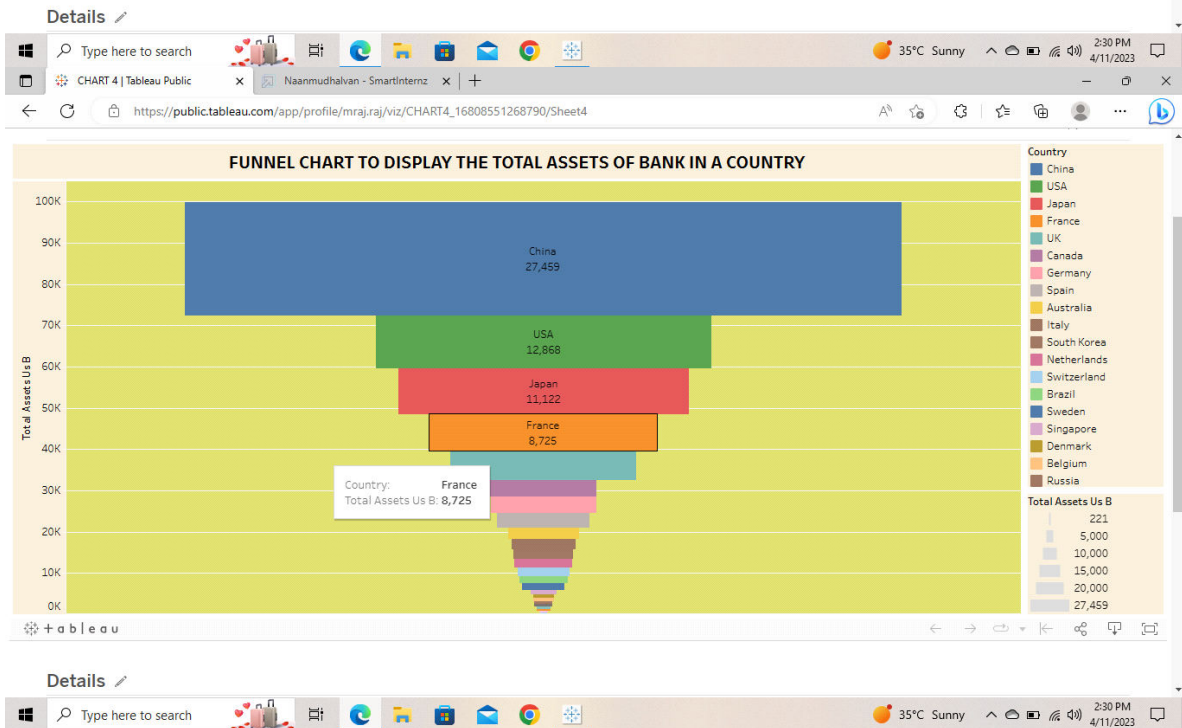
Details

Type here to search

35°C Sunny 2:30 PM 4/11/2023

CHART 4 | Tableau Public × Naanmudhalvan - SmartInternz × +

https://public.tableau.com/app/profile/mraj.raj/viz/CHART4_16808551268790/Sheet4

FUNNEL CHART TO DISPLAY THE TOTAL ASSETS OF BANK IN A COUNTRY

Total Assets Us B

100K
90K
80K
70K
60K
50K
40K
30K
20K
10K
0K

China
27,459

USA
12,868

Japan
11,122

France
8,725

Country: France
Total Assets Us B: 8,725

Country
China
USA
Japan
France
UK
Canada
Germany
Spain
Australia
Italy
South Korea
Netherlands
Switzerland
Brazil
Sweden
Singapore
Denmark
Belgium
Russia

Total Assets Us B
221
5,000
10,000
15,000
20,000
27,459

+ a b | e a u

Details

Type here to search

35°C Sunny 2:30 PM 4/11/2023